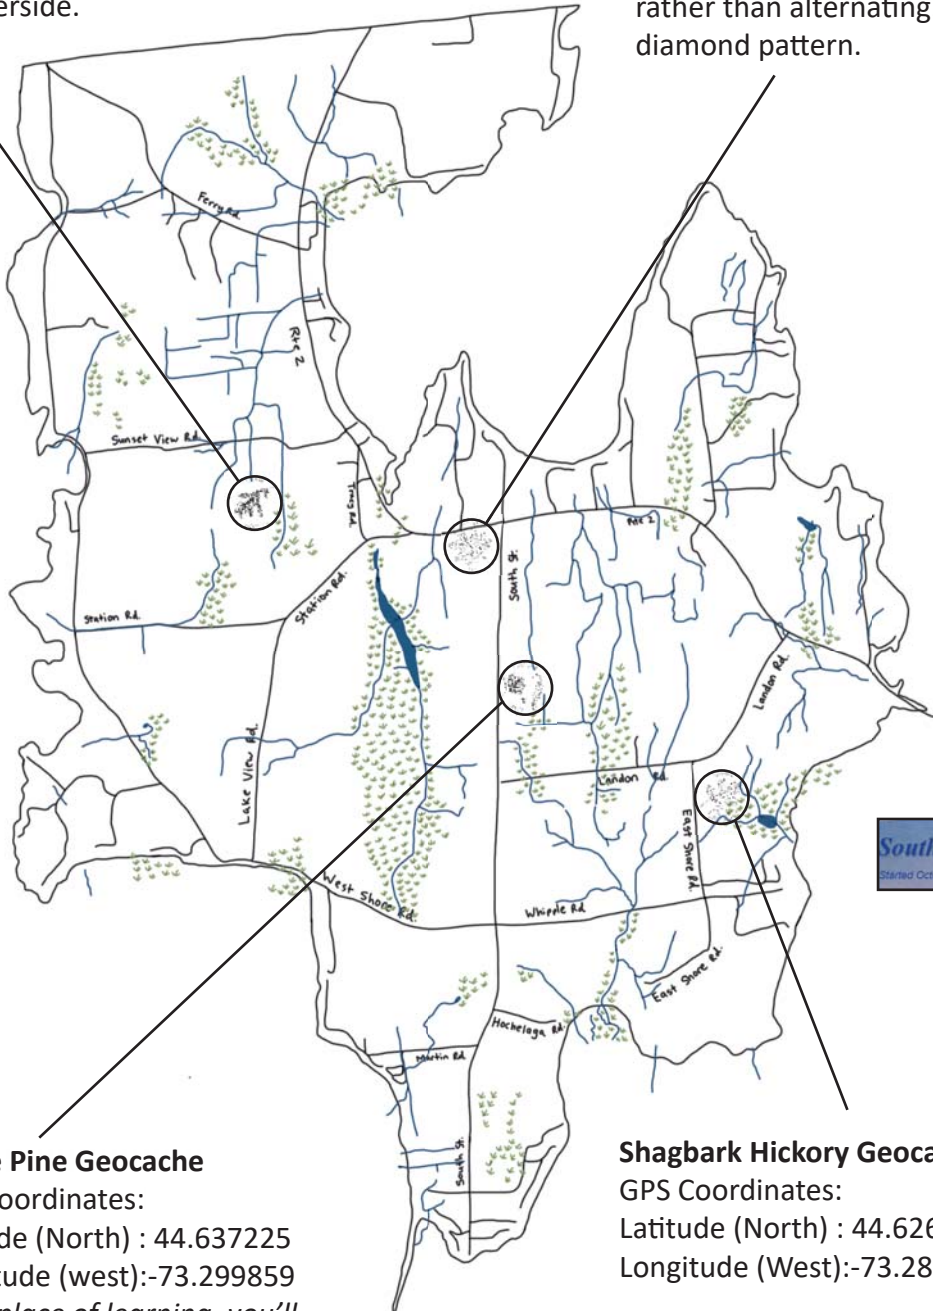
erside.

rather than alternating diamond pattern.

Ferry Rd.

Rte 2

Sunset View Rd.

Tracy Rd.

Rte 2

Station Rd.

Station Rd.

South St.

Landon Rd.

Lake View Rd.

Landon Rd.

East Shore Rd.

West Shore Rd.

Whipple Rd.

East Shore Rd.

Hochelaga Rd.

Martin Rd.

South St.

South

Started Oct

Pine Geocache
Coordinates:
de (North) : 44.637225
tude (west):-73.299859
place of learning, you'll

Shagbark Hickory Geoca
GPS Coordinates:
Latitude (North) : 44.626
Longitude (West):-73.28